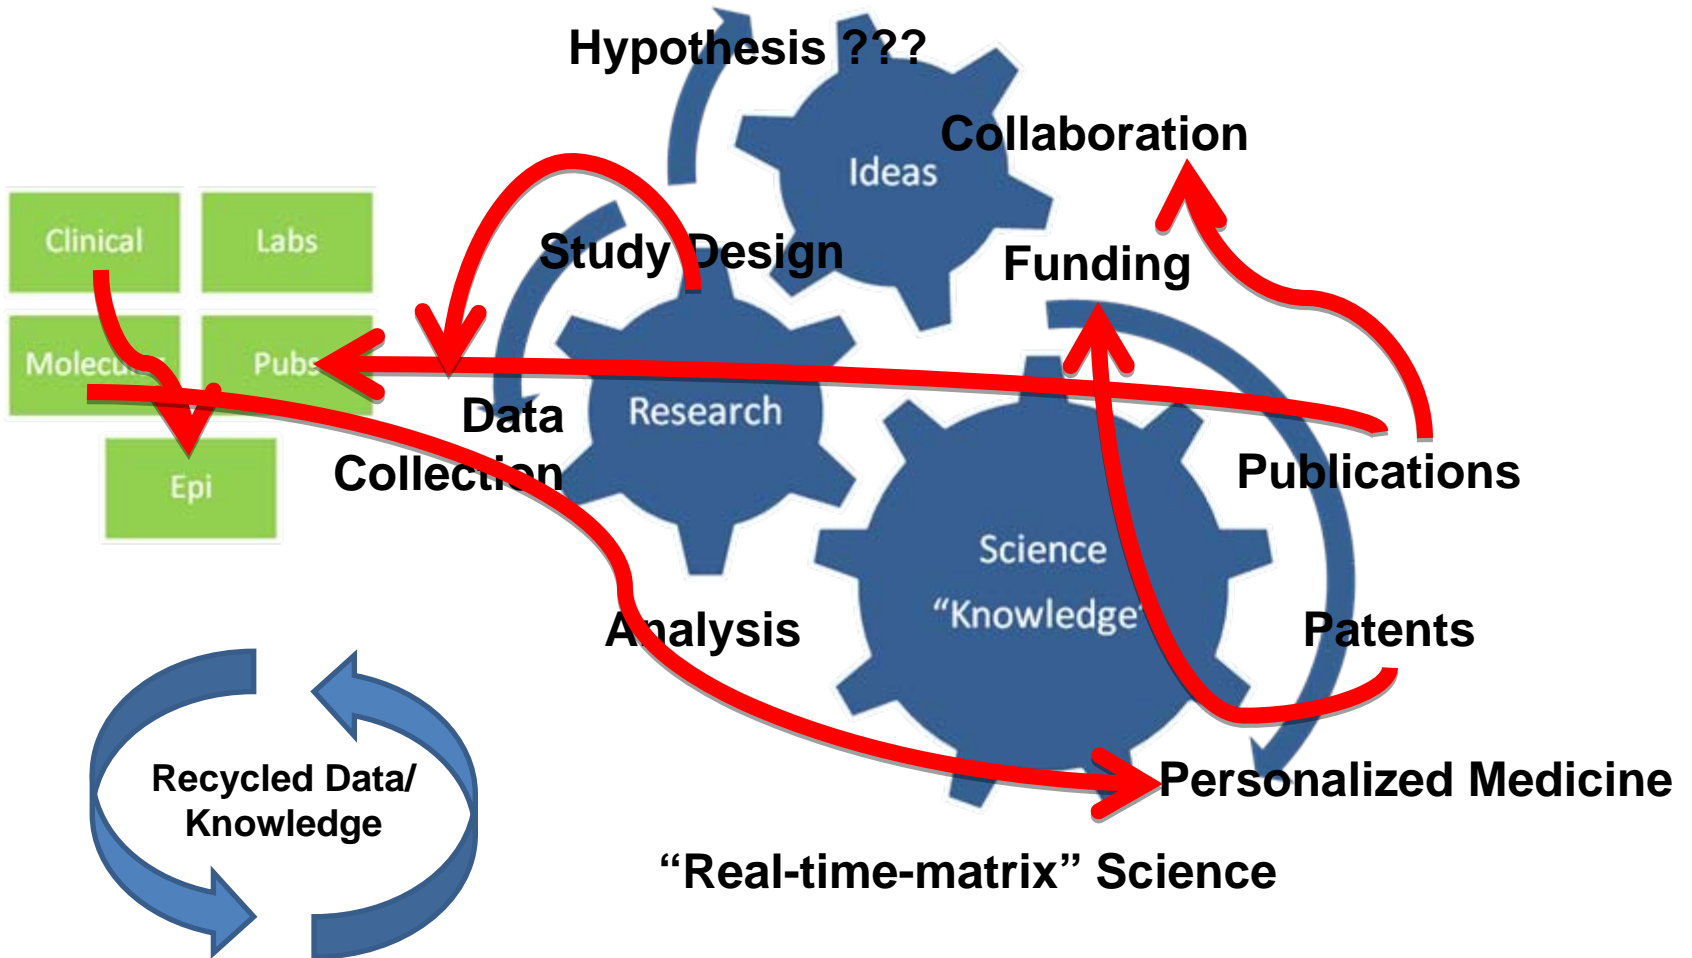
Hypothesis ???

Ideas

Collaboration

Clinical

Labs

Study Design

Funding

Molecu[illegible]

Pubs

Data Collection

Research

Epi

Publications

Science "Knowledge"

Analysis

Patents

Recycled Data/ Knowledge

Personalized Medicine

"Real-time-matrix" Science